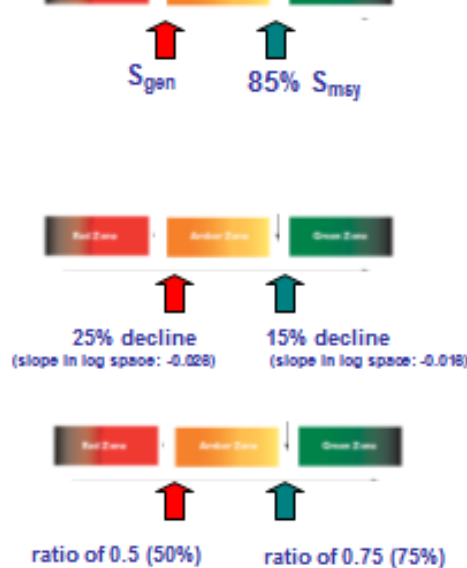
$S_{gen}$

85% $S_{msy}$

Red Zone

Amber Zone

Green Zone

25% decline
(slope in log space: -0.028)

15% decline
(slope in log space: -0.016)

Red Zone

Amber Zone

Green Zone

ratio of 0.5 (50%)

ratio of 0.75 (75%)